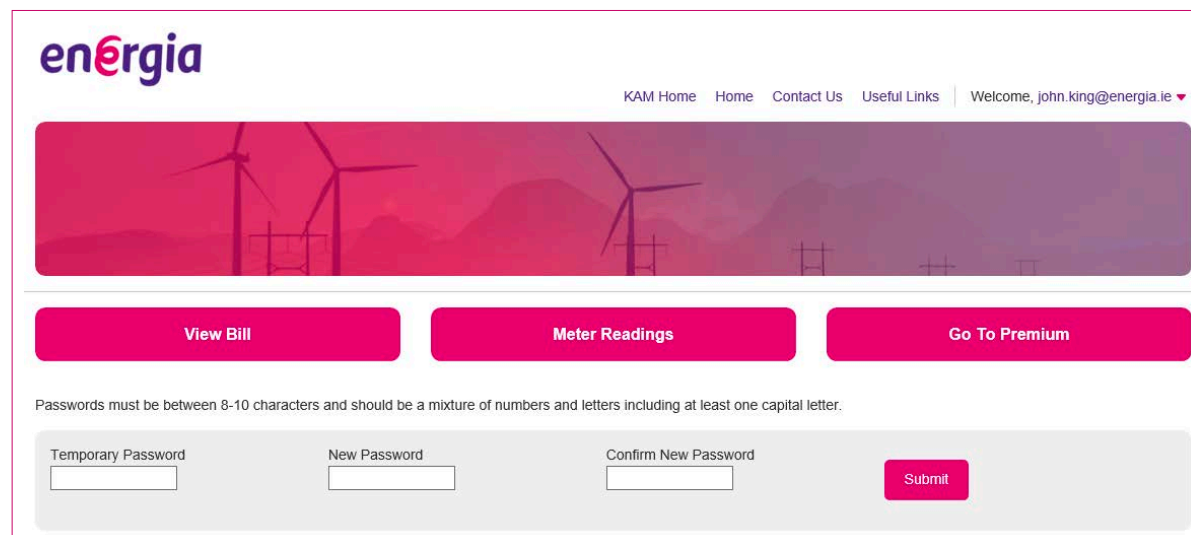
energia

KAM Home Home Contact Us Useful Links Welcome, john.king@energia.ie

View Bill

Meter Readings

Go To Premium

Passwords must be between 8-10 characters and should be a mixture of numbers and letters including at least one capital letter.

Temporary Password

New Password

Confirm New Password

Submit